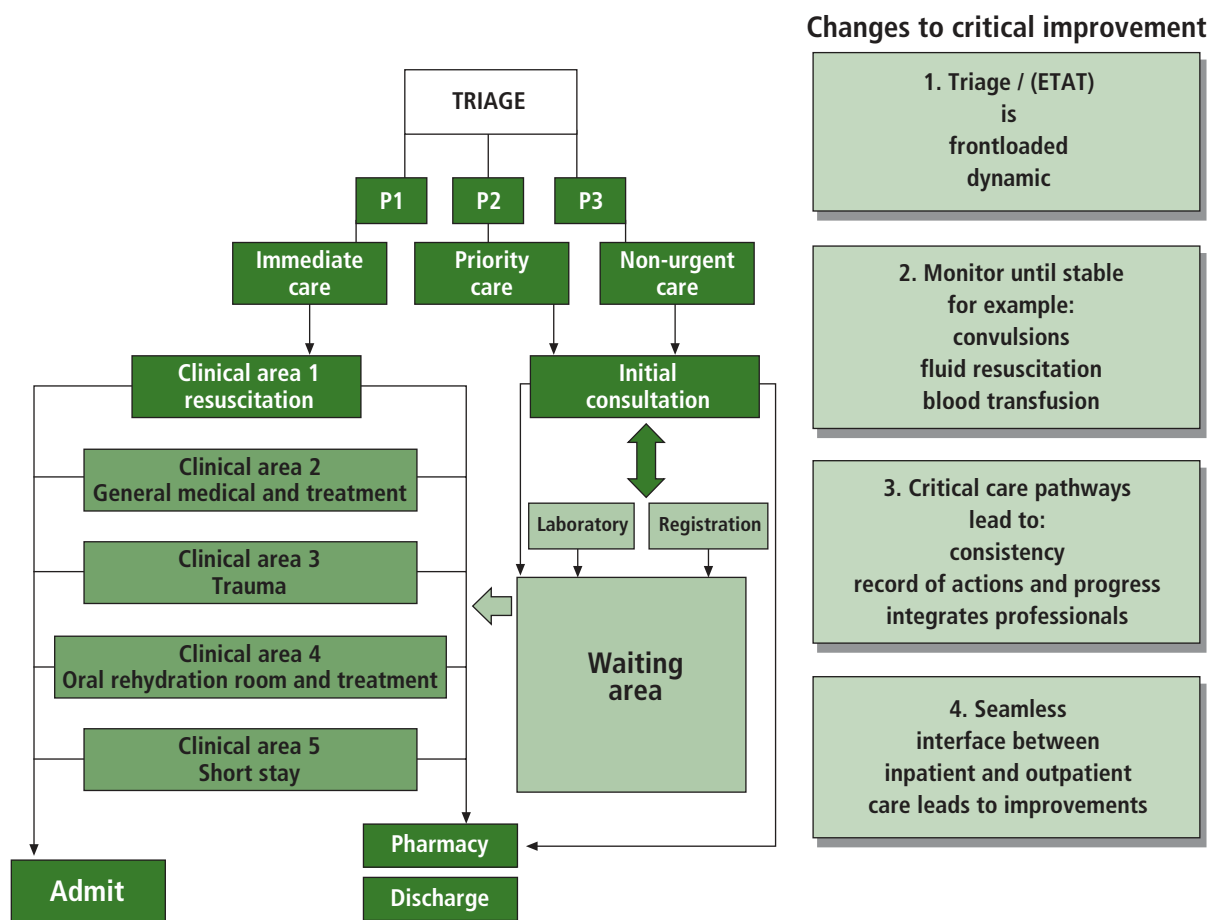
TRIAGE

P1

P2

P3

Immediate care

Priority care

Non-urgent care

Clinical area 1 resuscitation

Initial consultation

Clinical area 2 General medical and treatment

Laboratory

Registration

Clinical area 3 Trauma

Clinical area 4 Oral rehydration room and treatment

Waiting area

Clinical area 5 Short stay

Pharmacy

Admit

Discharge

Changes to critical improvement

1. Triage / (ETAT) is frontloaded dynamic

2. Monitor until stable for example: convulsions fluid resuscitation blood transfusion

3. Critical care pathways lead to: consistency record of actions and progress integrates professionals

4. Seamless interface between inpatient and outpatient care leads to improvements